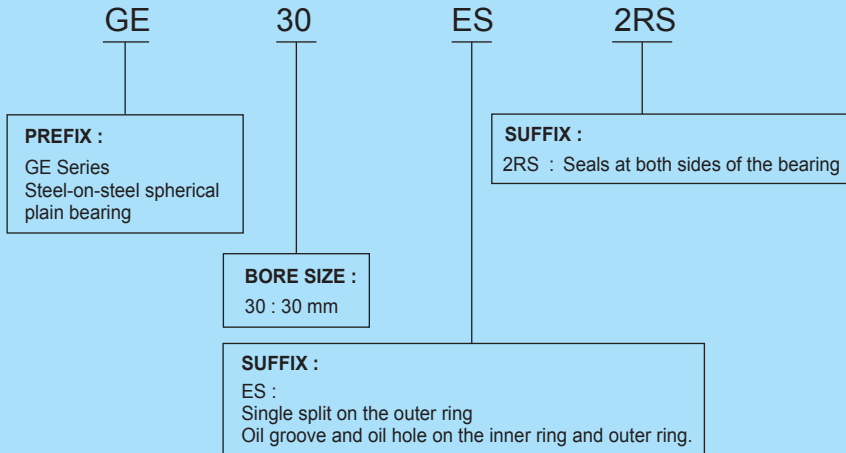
GE 30 ES 2RS

PREFIX :
GE Series
Steel-on-steel spherical plain bearing

SUFFIX :
2RS : Seals at both sides of the bearing

BORE SIZE :
30 : 30 mm

SUFFIX :
ES :
Single split on the outer ring
Oil groove and oil hole on the inner ring and outer ring.